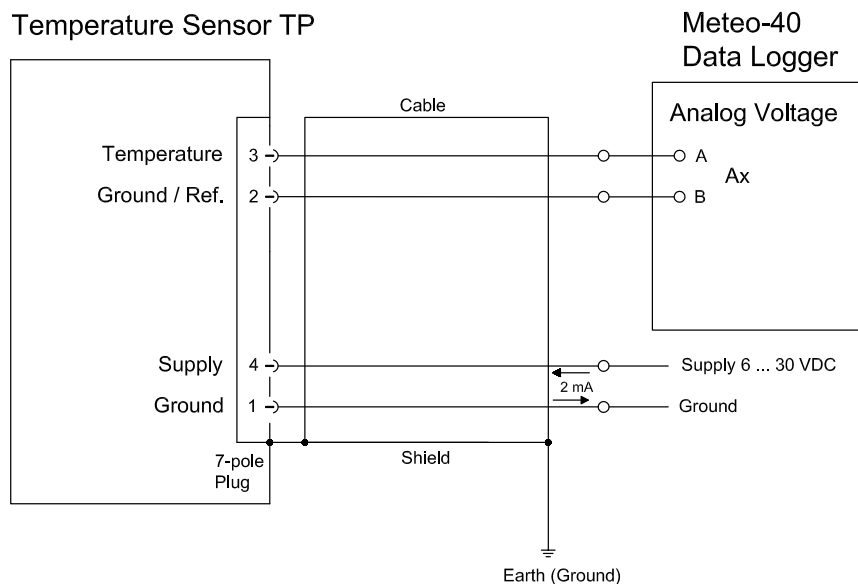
Temperature Sensor TP

Meteo-40
Data Logger

Cable

Analog Voltage

Temperature 3

Ground / Ref. 2

A

Ax

B

Supply 4

Supply 6 ... 30 VDC

2 mA

Ground 1

Ground

7-pole
Plug

Shield

Earth (Ground)